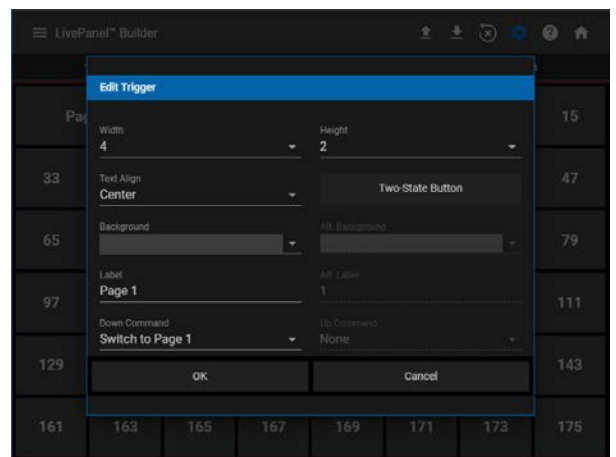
LivePanel™ Builder

Pa

15

33

47

65

79

97

111

129

143

161 163 165 167 169 171 173 175

Edit Trigger

Width
4

Height
2

Text Align
Center

Two-State Button

Background

Alt. Background

Label
Page 1

Alt. Label
1

Down Command
Switch to Page 1

Up Command
None

OK

Cancel